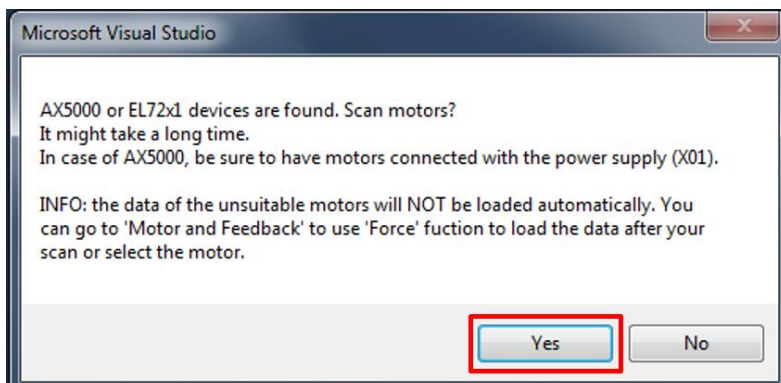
Microsoft Visual Studio

AX5000 or EL72x1 devices are found. Scan motors?
It might take a long time.
In case of AX5000, be sure to have motors connected with the power supply (X01).

INFO: the data of the unsuitable motors will NOT be loaded automatically. You can go to 'Motor and Feedback' to use 'Force' fuction to load the data after your scan or select the motor.

Yes

No